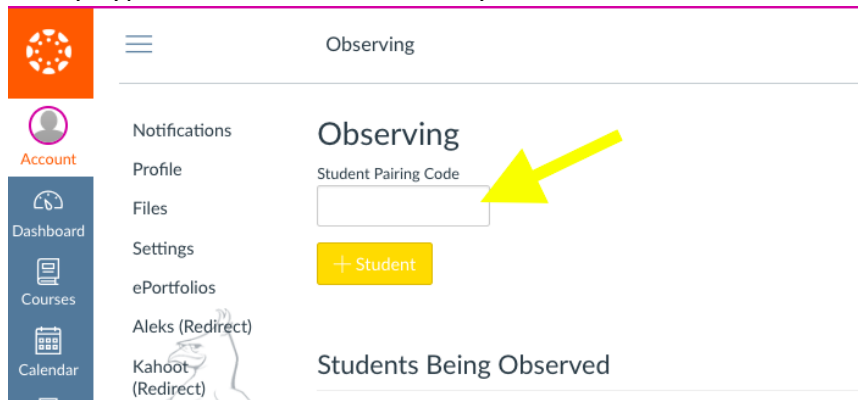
Observing

Account

Dashboard

Courses

Calendar

Notifications

Profile

Files

Settings

ePortfolios

Aleks (Redirect)

Kahoot (Redirect)

Observing

Student Pairing Code

+ Student

Students Being Observed